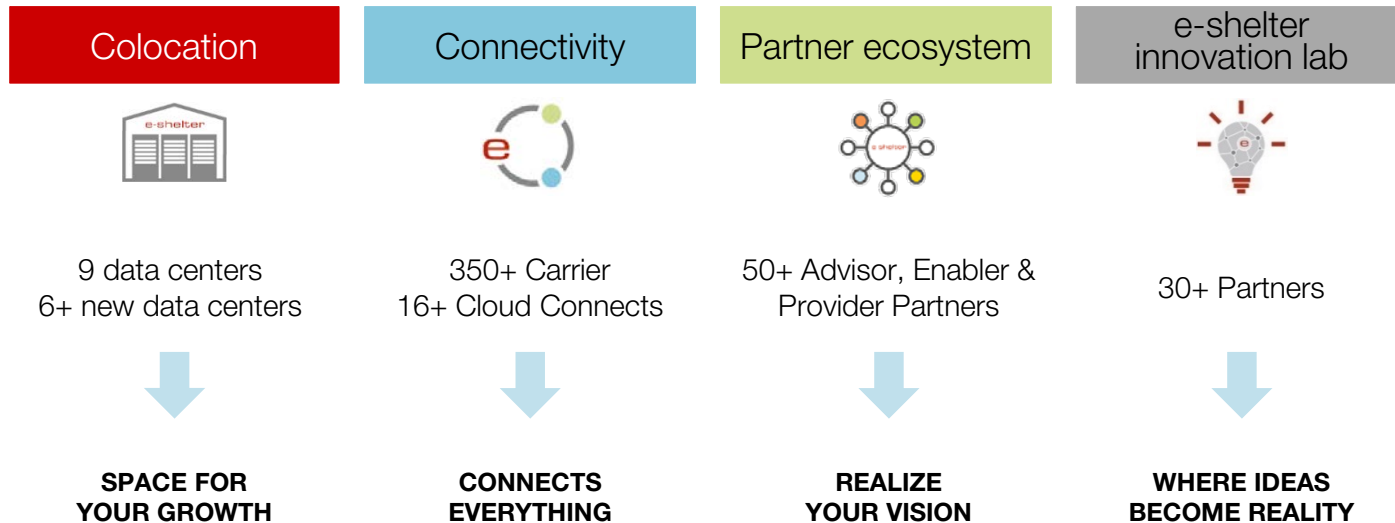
Colocation

e-shelter

9 data centers
6+ new data centers

SPACE FOR YOUR GROWTH

Connectivity

e

350+ Carrier
16+ Cloud Connects

CONNECTS EVERYTHING

Partner ecosystem

e-shelter

50+ Advisor, Enabler & Provider Partners

REALIZE YOUR VISION

e-shelter innovation lab

e

30+ Partners

WHERE IDEAS BECOME REALITY